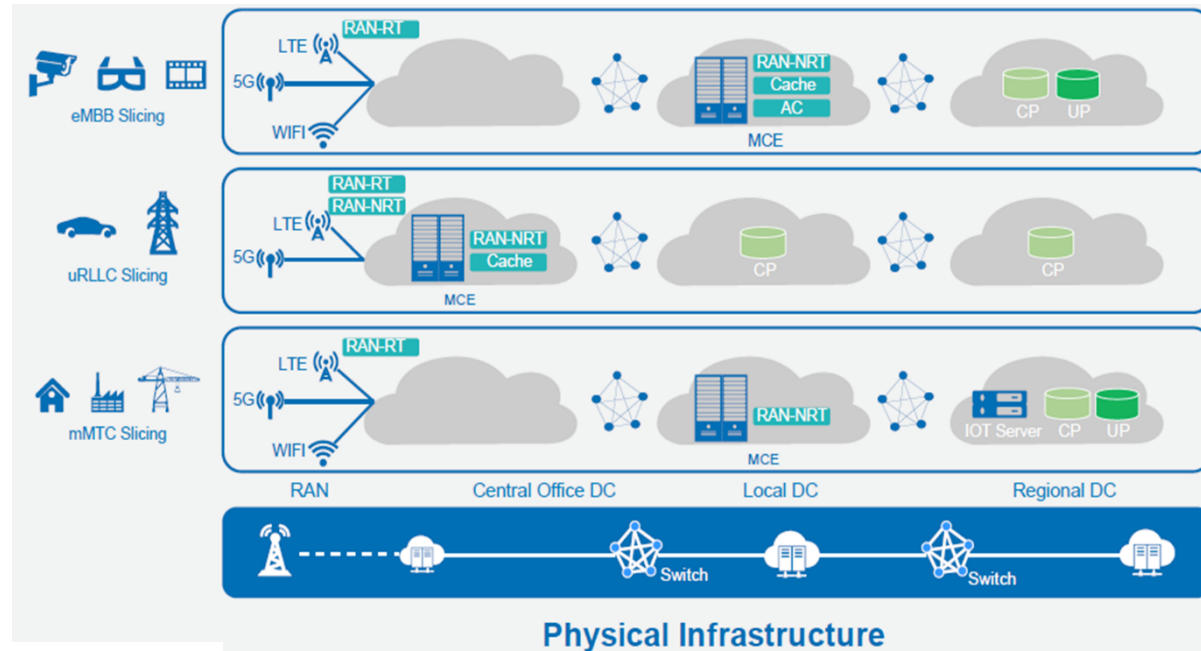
eMBB Slicing

LTE
RAN-RT
5G
WIFI

RAN-NRT
Cache
AC
MCE

CP
UP

uRLLC Slicing

RAN-RT
RAN-NRT
LTE
5G

RAN-NRT
Cache
MCE

CP

CP

mMTC Slicing

LTE
RAN-RT
5G
WIFI

RAN-NRT
MCE

IOT Server
CP
UP

RAN
Central Office DC
Local DC
Regional DC

Switch
Switch

Physical Infrastructure